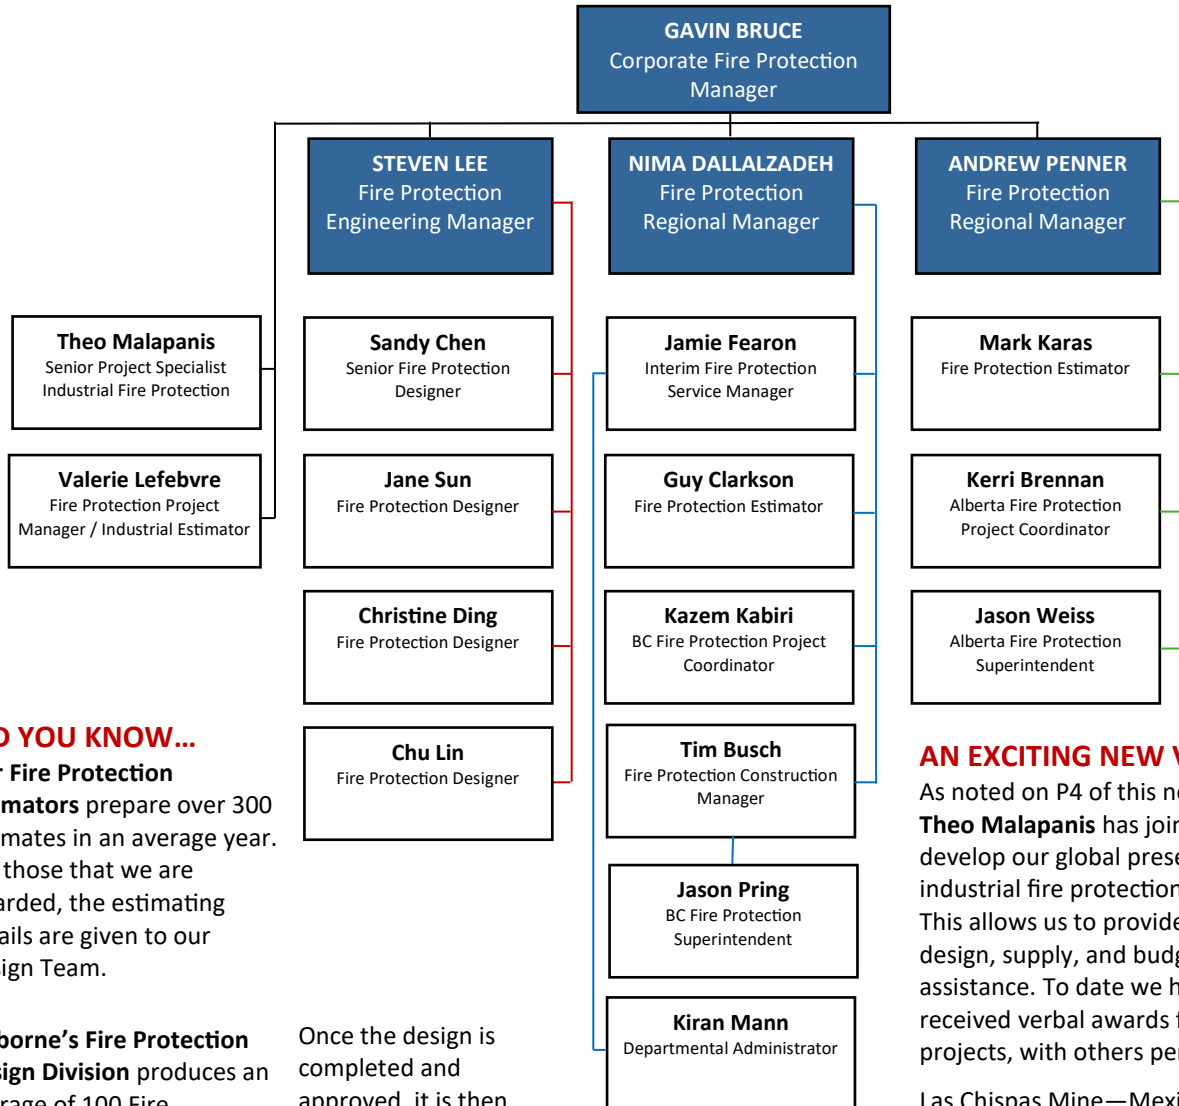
GAVIN BRUCE
Corporate Fire Protection Manager

STEVEN LEE
Fire Protection Engineering Manager

NIMA DALLALZADEH
Fire Protection Regional Manager

ANDREW PENNER
Fire Protection Regional Manager

Theo Malapanis
Senior Project Specialist Industrial Fire Protection

Valerie Lefebvre
Fire Protection Project Manager / Industrial Estimator

Sandy Chen
Senior Fire Protection Designer

Jane Sun
Fire Protection Designer

Christine Ding
Fire Protection Designer

Chu Lin
Fire Protection Designer

Jamie Fearon
Interim Fire Protection Service Manager

Guy Clarkson
Fire Protection Estimator

Kazem Kabiri
BC Fire Protection Project Coordinator

Tim Busch
Fire Protection Construction Manager

Jason Pring
BC Fire Protection Superintendent

Kiran Mann
Departmental Administrator

Mark Karas
Fire Protection Estimator

Kerri Brennan
Alberta Fire Protection Project Coordinator

Jason Weiss
Alberta Fire Protection Superintendent

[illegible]D YOU KNOW…
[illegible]r Fire Protection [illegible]mators prepare over 300 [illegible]mates in an average year. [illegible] those that we are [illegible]arded, the estimating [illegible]ails are given to our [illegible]ign Team.

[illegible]borne's Fire Protection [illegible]sign Division produces an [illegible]rage of 100 Fire

Once the design is completed and approved, it is then

AN EXCITING NEW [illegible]
As noted on P4 of this n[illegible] Theo Malapanis has join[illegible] develop our global prese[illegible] industrial fire protection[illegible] This allows us to provide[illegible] design, supply, and budg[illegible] assistance. To date we h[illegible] received verbal awards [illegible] projects, with others pe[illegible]

Las Chispas Mine—Mexi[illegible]